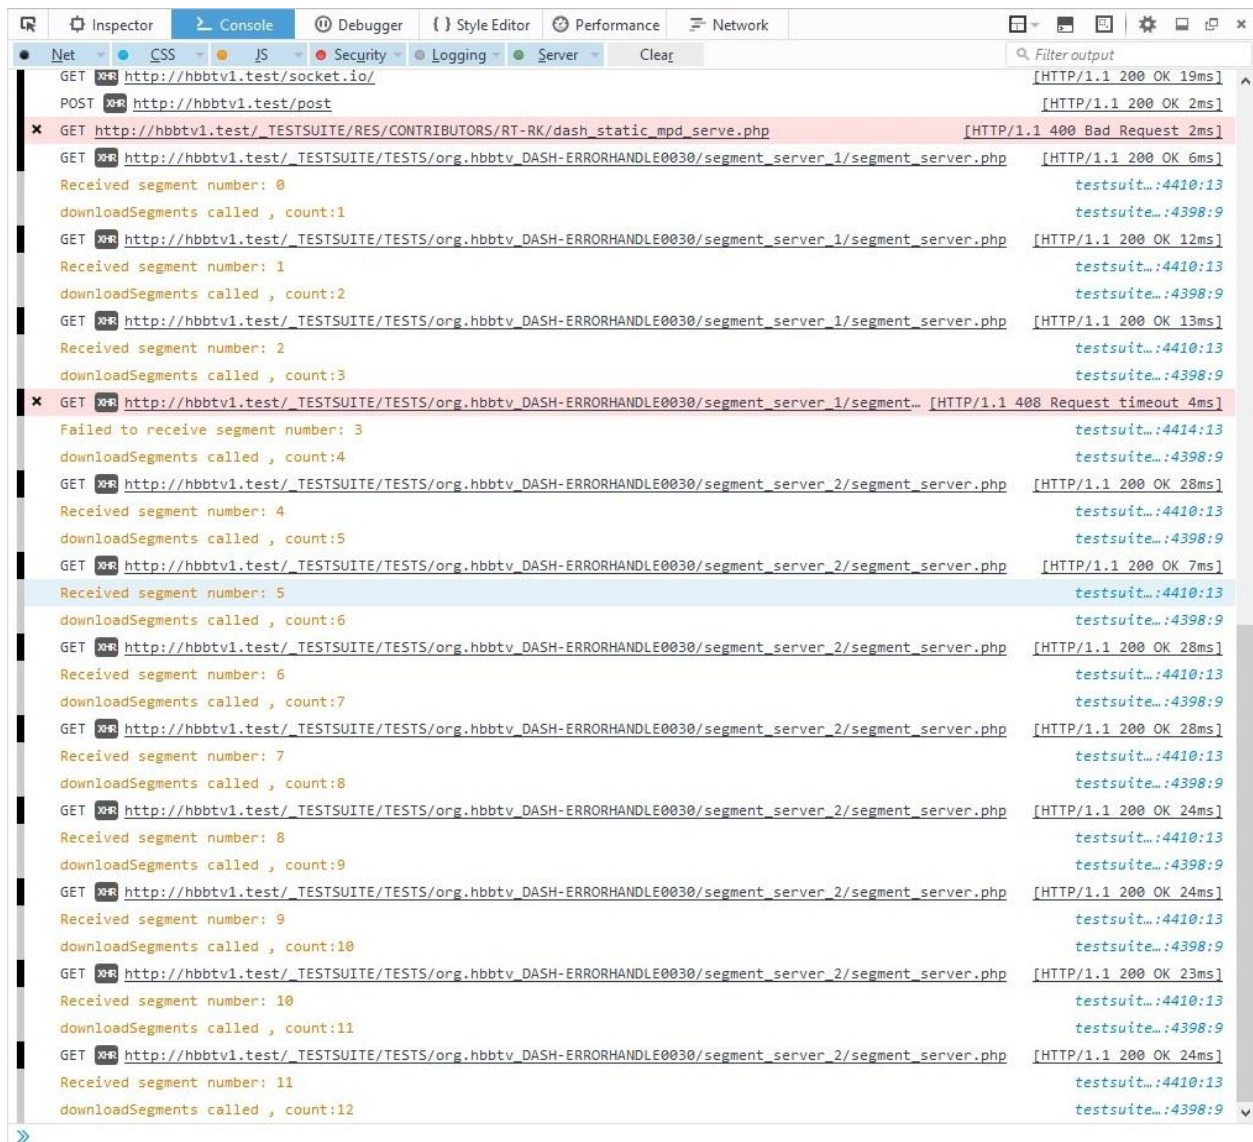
Inspector Console Debugger { } Style Editor Performance Network

Net CSS JS Security Logging Server Clear Filter output

GET XHR http://hbbtv1.test/socket.io/ [HTTP/1.1 200 OK 19ms]
POST XHR http://hbbtv1.test/post [HTTP/1.1 200 OK 2ms]
× GET http://hbbtv1.test/_TESTSUITE/RES/CONTRIBUTORS/RT-RK/dash_static_mpd_serve.php [HTTP/1.1 400 Bad Request 2ms]
GET XHR http://hbbtv1.test/_TESTSUITE/TESTS/org.hbbtv_DASH-ERRORHANDLE0030/segment_server_1/segment_server.php [HTTP/1.1 200 OK 6ms]
Received segment number: 0 testsuit…:4410:13
downloadSegments called , count:1 testsuite…:4398:9
GET XHR http://hbbtv1.test/_TESTSUITE/TESTS/org.hbbtv_DASH-ERRORHANDLE0030/segment_server_1/segment_server.php [HTTP/1.1 200 OK 12ms]
Received segment number: 1 testsuit…:4410:13
downloadSegments called , count:2 testsuite…:4398:9
GET XHR http://hbbtv1.test/_TESTSUITE/TESTS/org.hbbtv_DASH-ERRORHANDLE0030/segment_server_1/segment_server.php [HTTP/1.1 200 OK 13ms]
Received segment number: 2 testsuit…:4410:13
downloadSegments called , count:3 testsuite…:4398:9
× GET XHR http://hbbtv1.test/_TESTSUITE/TESTS/org.hbbtv_DASH-ERRORHANDLE0030/segment_server_1/segment… [HTTP/1.1 408 Request timeout 4ms]
Failed to receive segment number: 3 testsuit…:4414:13
downloadSegments called , count:4 testsuite…:4398:9
GET XHR http://hbbtv1.test/_TESTSUITE/TESTS/org.hbbtv_DASH-ERRORHANDLE0030/segment_server_2/segment_server.php [HTTP/1.1 200 OK 28ms]
Received segment number: 4 testsuit…:4410:13
downloadSegments called , count:5 testsuite…:4398:9
GET XHR http://hbbtv1.test/_TESTSUITE/TESTS/org.hbbtv_DASH-ERRORHANDLE0030/segment_server_2/segment_server.php [HTTP/1.1 200 OK 7ms]
Received segment number: 5 testsuit…:4410:13
downloadSegments called , count:6 testsuite…:4398:9
GET XHR http://hbbtv1.test/_TESTSUITE/TESTS/org.hbbtv_DASH-ERRORHANDLE0030/segment_server_2/segment_server.php [HTTP/1.1 200 OK 28ms]
Received segment number: 6 testsuit…:4410:13
downloadSegments called , count:7 testsuite…:4398:9
GET XHR http://hbbtv1.test/_TESTSUITE/TESTS/org.hbbtv_DASH-ERRORHANDLE0030/segment_server_2/segment_server.php [HTTP/1.1 200 OK 28ms]
Received segment number: 7 testsuit…:4410:13
downloadSegments called , count:8 testsuite…:4398:9
GET XHR http://hbbtv1.test/_TESTSUITE/TESTS/org.hbbtv_DASH-ERRORHANDLE0030/segment_server_2/segment_server.php [HTTP/1.1 200 OK 24ms]
Received segment number: 8 testsuit…:4410:13
downloadSegments called , count:9 testsuite…:4398:9
GET XHR http://hbbtv1.test/_TESTSUITE/TESTS/org.hbbtv_DASH-ERRORHANDLE0030/segment_server_2/segment_server.php [HTTP/1.1 200 OK 24ms]
Received segment number: 9 testsuit…:4410:13
downloadSegments called , count:10 testsuite…:4398:9
GET XHR http://hbbtv1.test/_TESTSUITE/TESTS/org.hbbtv_DASH-ERRORHANDLE0030/segment_server_2/segment_server.php [HTTP/1.1 200 OK 23ms]
Received segment number: 10 testsuit…:4410:13
downloadSegments called , count:11 testsuite…:4398:9
GET XHR http://hbbtv1.test/_TESTSUITE/TESTS/org.hbbtv_DASH-ERRORHANDLE0030/segment_server_2/segment_server.php [HTTP/1.1 200 OK 24ms]
Received segment number: 11 testsuit…:4410:13
downloadSegments called , count:12 testsuite…:4398:9
»